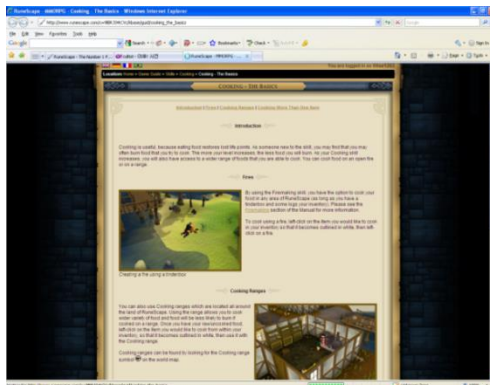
RuneScape - MMORPG - Cooking - The Basics - Windows Internet Explorer

http://www.runescape.com/kbase/guid/cooking_the_basics

File Edit View Favorites Tools Help

Google

RuneScape - The Number 1 F... | Outlook - [Inbox] | RuneScape - MMORPG

This one was logged in as: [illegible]

Location: Home > Game Guide > Skills > Cooking > Cooking - The Basics

Cooking - The Basics

Introduction | Fires | Cooking Ranges | Cooking More Than One Item

Introduction

Cooking is useful, because eating food restores lost life points. As someone new to the skill, you may find that you may often burn food that you try to cook. The more your level increases, the less food you will burn. As your Cooking skill increases, you will also have access to a wider range of foods that you are able to cook. You can cook food on an open fire or on a range.

Fires

By using the Firemaking skill, you have the option to cook your food in any area of RuneScape (as long as you have a tinderbox and some logs in your inventory). Please see the Firemaking section of the Manual for more information.

To cook using a fire, left-click on the item you would like to cook in your inventory so that it becomes outlined in white, then left-click on a fire.

Creating a fire using a tinderbox

Cooking Ranges

You can also use Cooking ranges which are located all around the land of RuneScape. Using the range allows you to cook wider variety of food and food will be less likely to burn if cooked on a range. Once you have your raw uncooked food, left-click on the item you would like to cook from within your inventory, so that it becomes outlined in white, then use it with the Cooking range.

Cooking ranges can be found by looking for the Cooking range symbol on the world map.